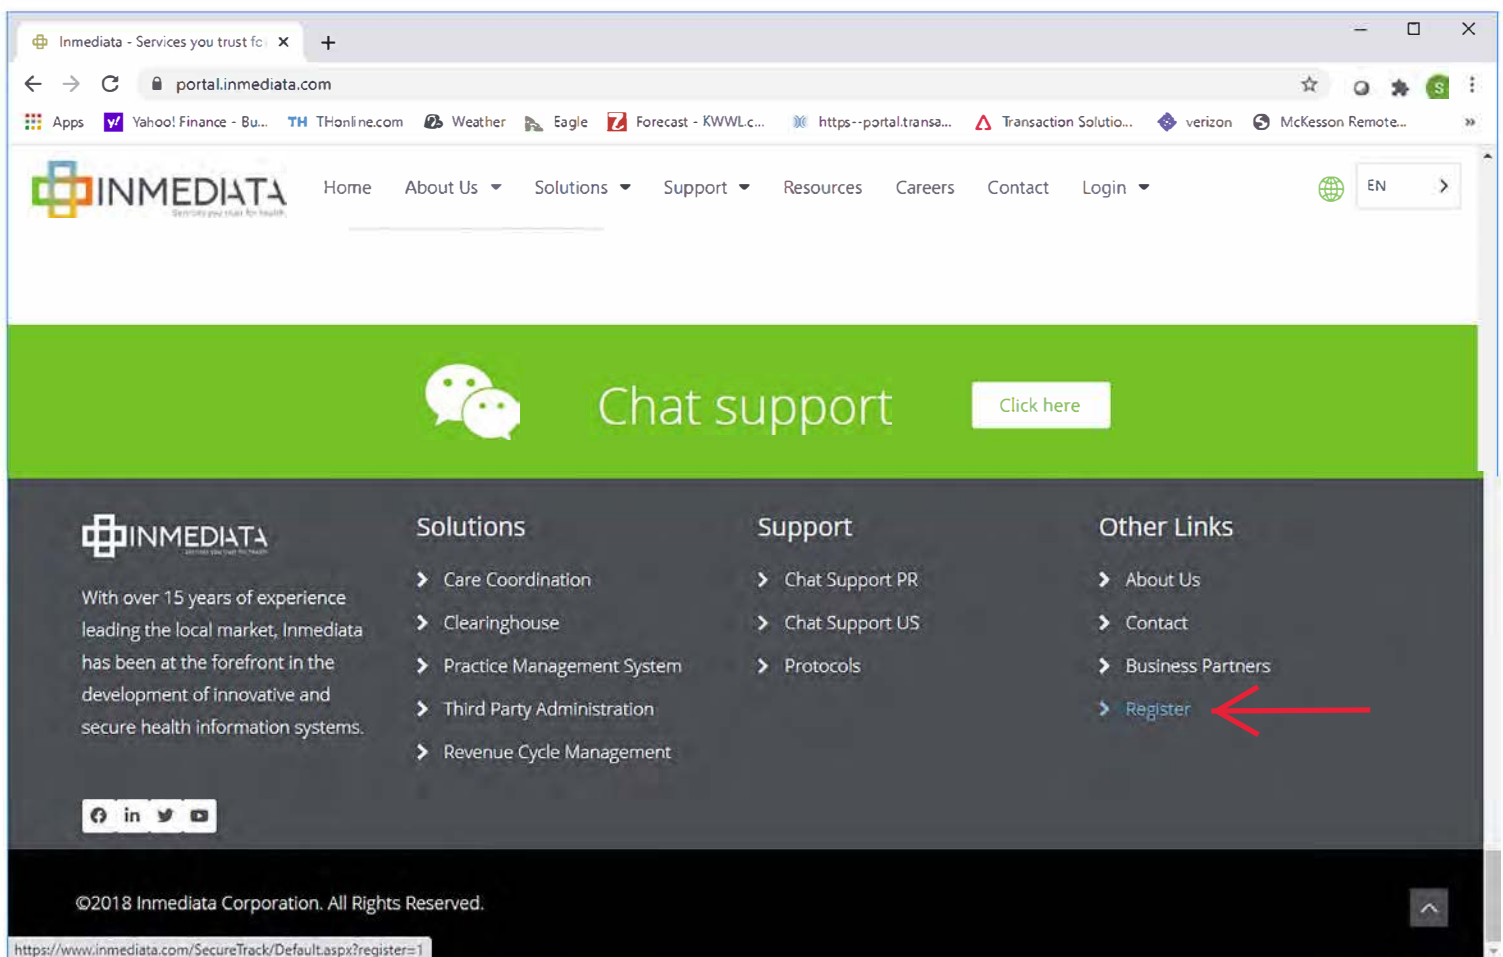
Inmediata - Services you trust fc ×
+
portal.inmediata.com
Apps Yahoo! Finance - Bu... TH THonline.com Weather Eagle Forecast - KWWL.c... https--portal.transa... Transaction Solutio... verizon McKesson Remote...

INMEDIATA
Home About Us Solutions Support Resources Careers Contact Login
EN

Chat support
Click here

INMEDIATA
With over 15 years of experience leading the local market, Inmediata has been at the forefront in the development of innovative and secure health information systems.

Solutions
Care Coordination
Clearinghouse
Practice Management System
Third Party Administration
Revenue Cycle Management

Support
Chat Support PR
Chat Support US
Protocols

Other Links
About Us
Contact
Business Partners
Register

©2018 Inmediata Corporation. All Rights Reserved.

https://www.inmediata.com/SecureTrack/Default.aspx?register=1